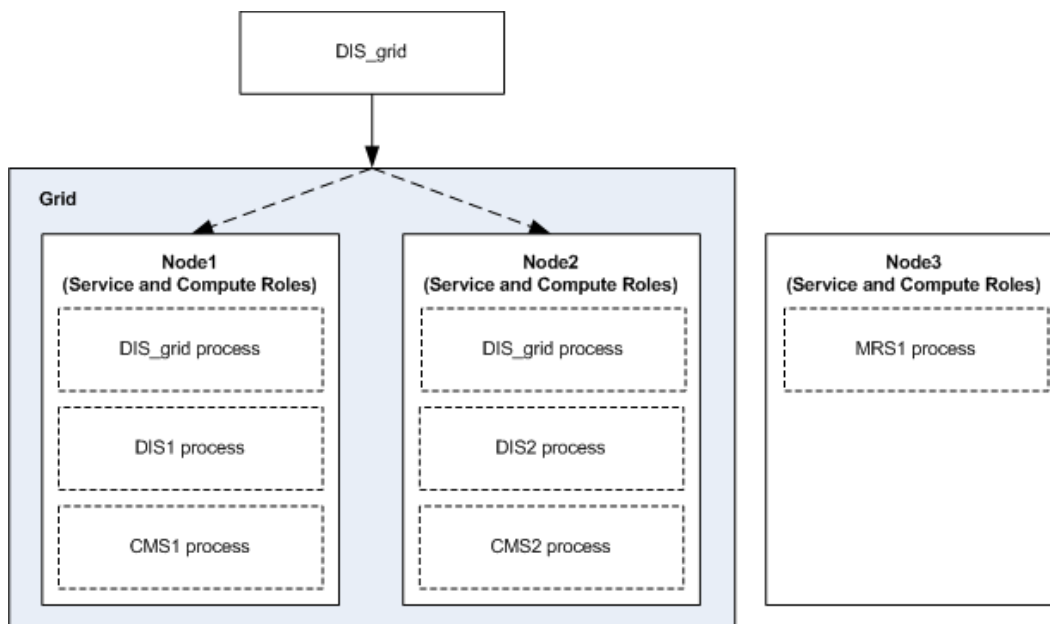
DIS_grid

Grid

Node1
(Service and Compute Roles)

DIS_grid process

DIS1 process

CMS1 process

Node2
(Service and Compute Roles)

DIS_grid process

DIS2 process

CMS2 process

Node3
(Service and Compute Roles)

MRS1 process